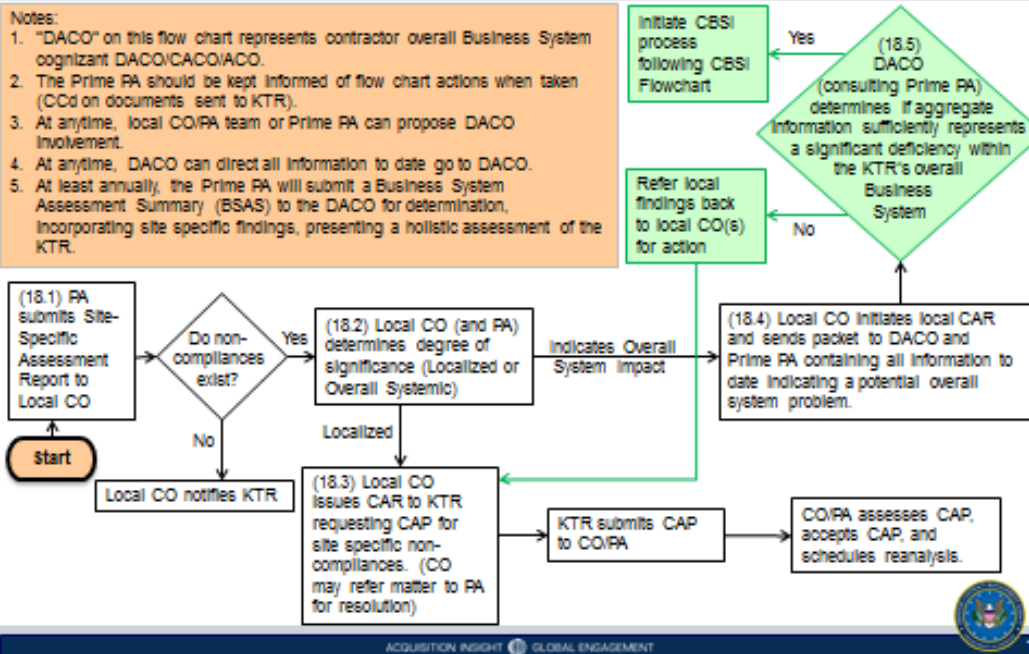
Notes:
1. "DACO" on this flow chart represents contractor overall Business System cognizant DACO/CACO/ACO.
2. The Prime PA should be kept informed of flow chart actions when taken (CCd on documents sent to KTR).
3. At anytime, local CO/PA team or Prime PA can propose DACO involvement.
4. At anytime, DACO can direct all information to date go to DACO.
5. At least annually, the Prime PA will submit a Business System Assessment Summary (BSAS) to the DACO for determination, incorporating site specific findings, presenting a holistic assessment of the KTR.

Initiate CBSI process following CBSI Flowchart

Yes

(18.5) DACO (consulting Prime PA) determines if aggregate information sufficiently represents a significant deficiency within the KTR's overall Business System

Refer local findings back to local CO(s) for action

No

(18.1) PA submits Site-Specific Assessment Report to Local CO

Do non-compliances exist?

Yes

(18.2) Local CO (and PA) determines degree of significance (Localized or Overall Systemic)

Indicates Overall System Impact

(18.4) Local CO initiates local CAR and sends packet to DACO and Prime PA containing all information to date indicating a potential overall system problem.

Start

No

Localized

Local CO notifies KTR

(18.3) Local CO issues CAR to KTR requesting CAP for site specific non-compliances. (CO may refer matter to PA for resolution)

KTR submits CAP to CO/PA

CO/PA assesses CAP, accepts CAP, and schedules reanalysis.

ACQUISITION INSIGHT GLOBAL ENGAGEMENT